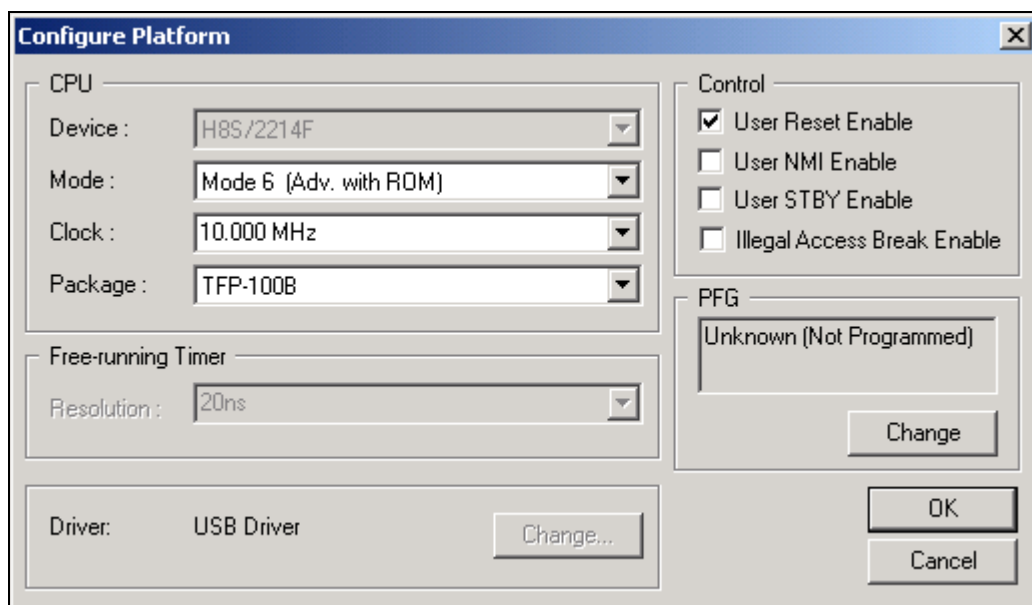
Configure Platform

CPU

Device : H8S/2214F

Mode : Mode 6 (Adv. with ROM)

Clock : 10.000 MHz

Package : TFP-100B

Free-running Timer

Resolution : 20ns

Driver: USB Driver

Change...

Control

User Reset Enable

User NMI Enable

User STBY Enable

Illegal Access Break Enable

PFG

Unknown (Not Programmed)

Change

OK

Cancel